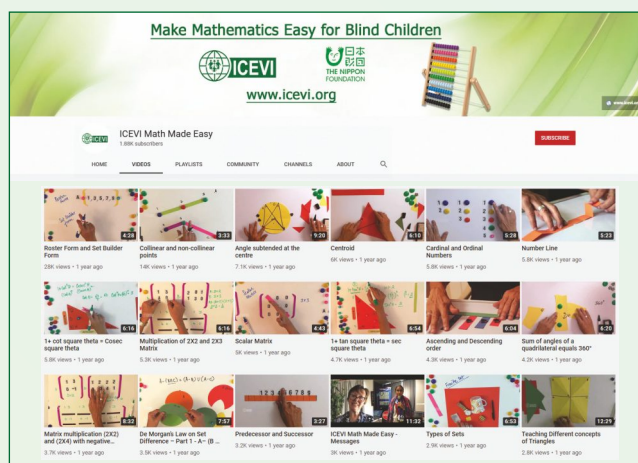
Make Mathematics Easy for Blind Children

ICEVI

日本財団 THE NIPPON FOUNDATION

www.icevi.org

ICEVI

ICEVI Math Made Easy
1.88K subscribers

SUBSCRIBE

HOME VIDEOS PLAYLISTS COMMUNITY CHANNELS ABOUT

4:28
Roster Form and Set Builder Form
28K views • 1 year ago

3:33
Collinear and non-collinear points
14K views • 1 year ago

9:20
Angle subtended at the centre
7.1K views • 1 year ago

4:10
Centroid
6K views • 1 year ago

5:28
Cardinal and Ordinal Numbers
5.8K views • 1 year ago

5:23
Number Line
5.8K views • 1 year ago

6:16
1+ cot square theta = Cosec square theta
5.6K views • 1 year ago

6:16
Multiplication of 2X2 and 2X3 Matrix
5.3K views • 1 year ago

4:43
Scalar Matrix
5K views • 1 year ago

6:54
1+ tan square theta = sec square theta
4.7K views • 1 year ago

6:04
Ascending and Descending order
4.3K views • 1 year ago

6:20
Sum of angles of a quadrilateral equals 360°
4.2K views • 1 year ago

8:32
Matrix multiplication (2X2) and (2X4) with negative...
3.7K views • 1 year ago

7:57
De Morgan's Law on Set Difference – Part 1 - A- (B ...
3.5K views • 1 year ago

3:27
Predecessor and Successor
3.2K views • 1 year ago

11:32
ICEVI Math Made Easy - Messages
3K views • 1 year ago

6:53
Types of Sets
2.9K views • 1 year ago

12:29
Teaching Different concepts of Triangles
2.8K views • 1 year ago